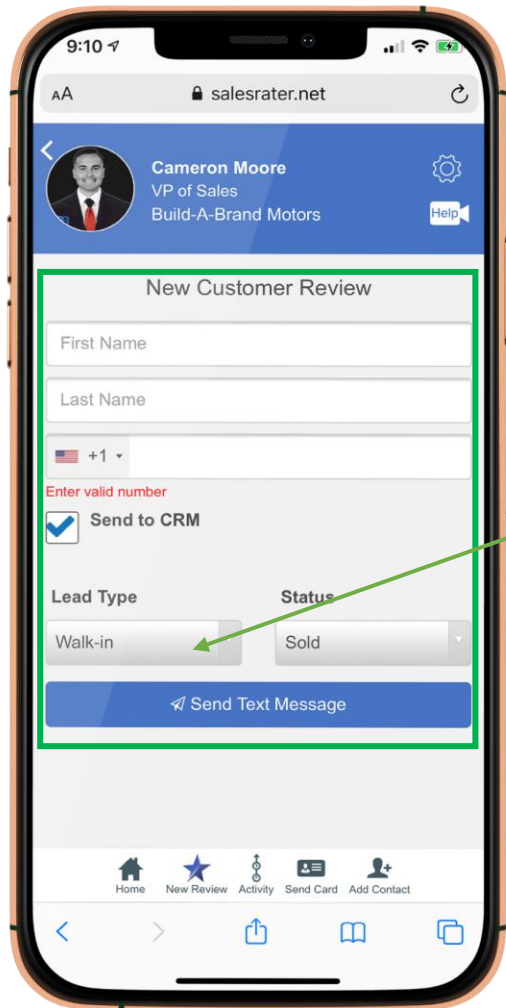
9:10

AA salesrater.net

Cameron Moore
VP of Sales
Build-A-Brand Motors

Help

New Customer Review

First Name

Last Name

+1

Enter valid number

Send to CRM

Lead Type

Status

Walk-in

Sold

Send Text Message

Home New Review Activity Send Card Add Contact